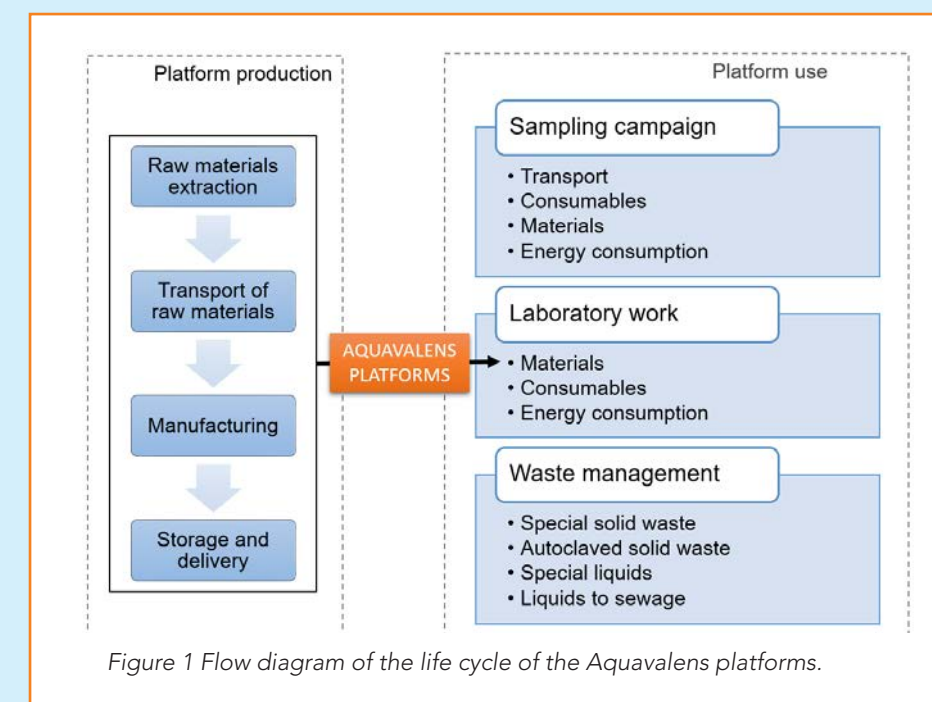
Platform production

Raw materials extraction

Transport of raw materials

Manufacturing

Storage and delivery

AQUAVALENS PLATFORMS

Platform use

Sampling campaign

• Transport
• Consumables
• Materials
• Energy consumption

Laboratory work

• Materials
• Consumables
• Energy consumption

Waste management

• Special solid waste
• Autoclaved solid waste
• Special liquids
• Liquids to sewage

Figure 1 Flow diagram of the life cycle of the Aquavalens platforms.